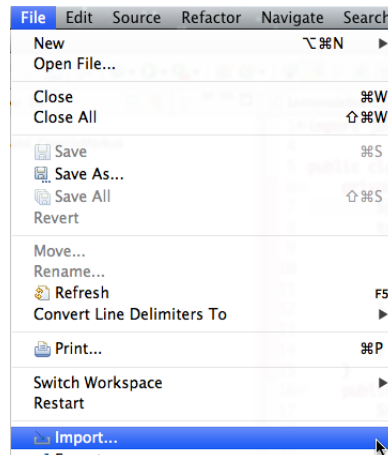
File Edit Source Refactor Navigate Search

New ⌥⌘N
Open File...

Close ⌘W
Close All ⇧⌘W

Save ⌘S
Save As...
Save All ⇧⌘S
Revert

Move...
Rename...
Refresh F5
Convert Line Delimiters To

Print... ⌘P

Switch Workspace
Restart

Import...